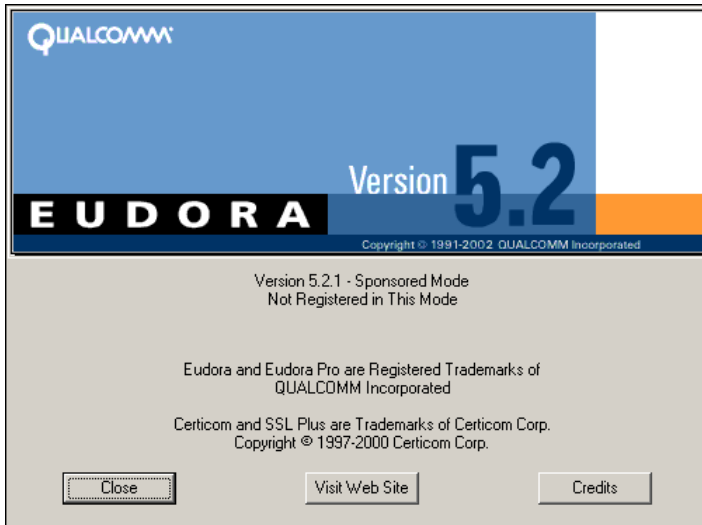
QUALCOMM

Version 5.2

EUDORA

Copyright © 1991-2002 QUALCOMM Incorporated

Version 5.2.1 - Sponsored Mode
Not Registered in This Mode

Eudora and Eudora Pro are Registered Trademarks of QUALCOMM Incorporated

Certicom and SSL Plus are Trademarks of Certicom Corp.
Copyright © 1997-2000 Certicom Corp.

Close

Visit Web Site

Credits